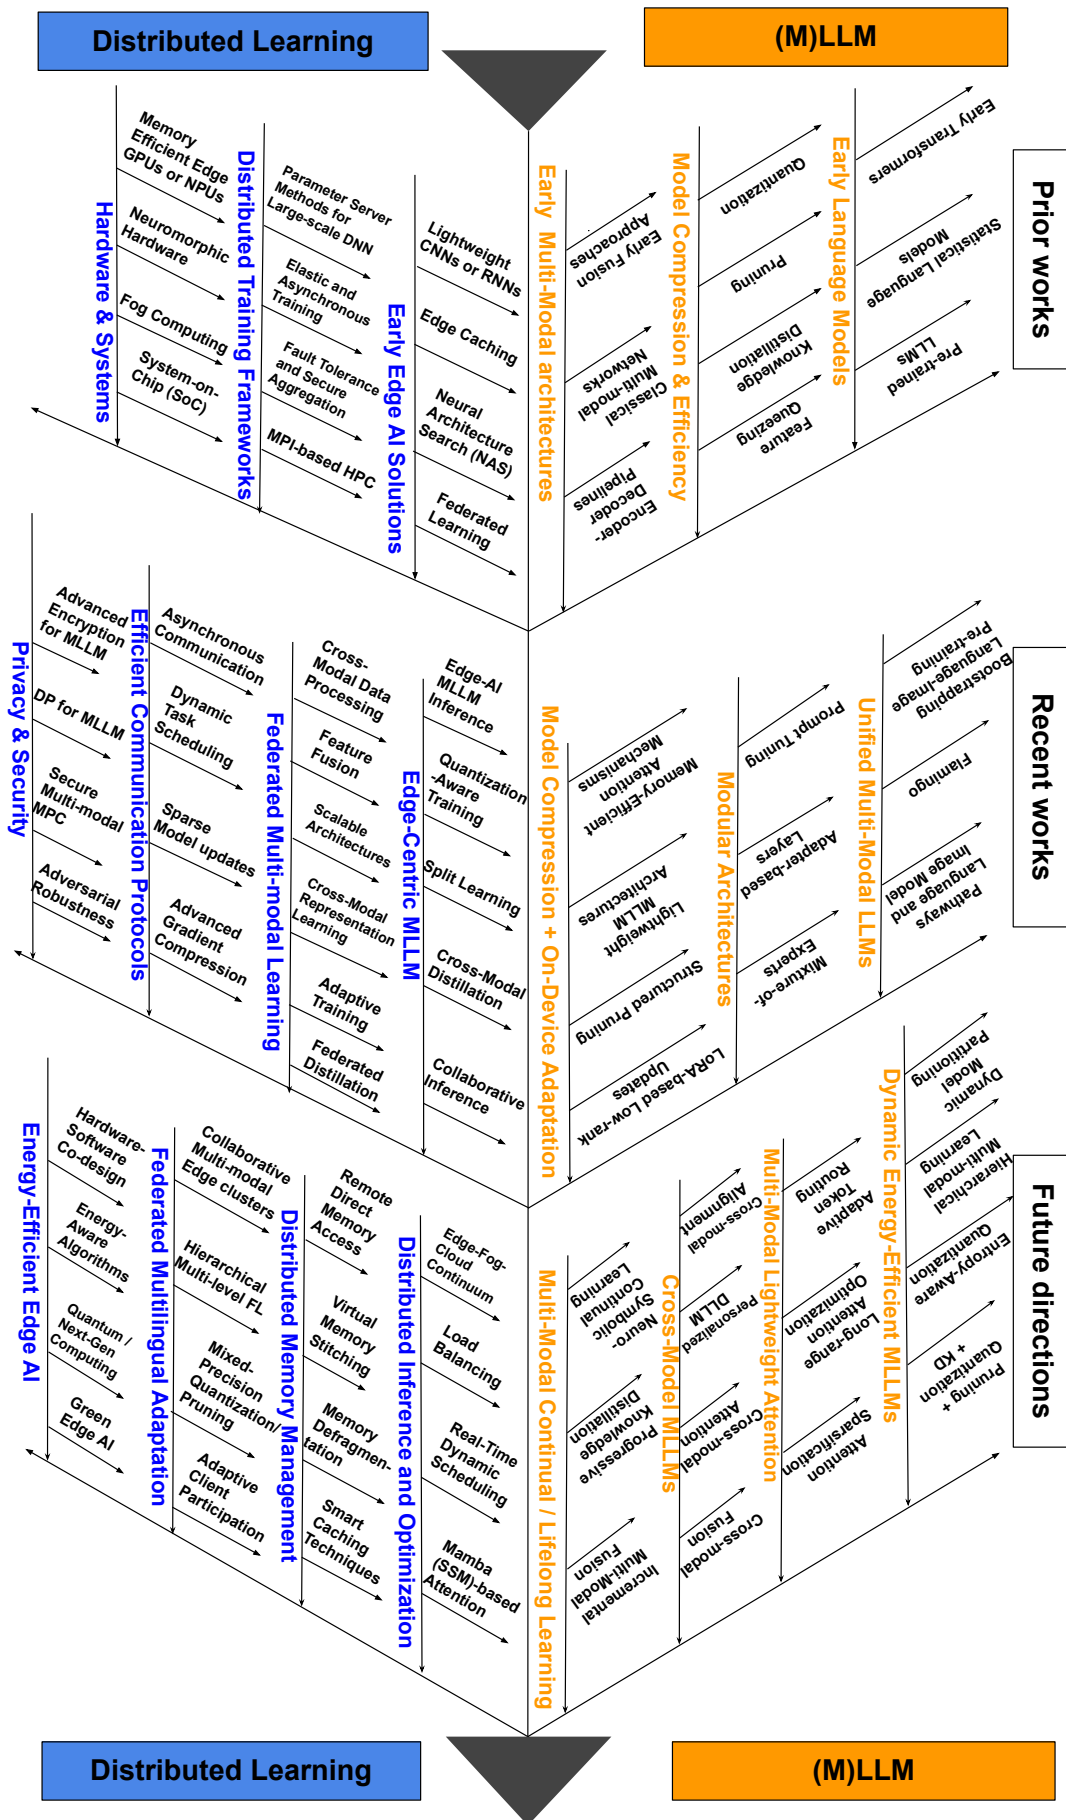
Distributed Learning

(M)LLM

Prior works

Hardware & Systems
Memory Efficient Edge GPUs or NPUs
Neuromorphic Hardware
Fog Computing
System-on-Chip (SoC)

Distributed Training Frameworks
Parameter Server Methods for Large-scale DNN
Elastic and Asynchronous Training
Fault Tolerance and Secure Aggregation
MPI-based HPC

Early Edge AI Solutions
Lightweight CNNs or RNNs
Edge Caching
Neural Architecture Search (NAS)
Federated Learning

Early Multi-Modal architectures
Early Fusion Approaches
Classical Multi-modal Networks
Encoder-Decoder Pipelines

Model Compression & Efficiency
Quantization
Pruning
Knowledge Distillation
Feature Queezing

Early Language Models
Early Transformers
Statistical Language Models
Pre-trained LLMs

Recent works

Privacy & Security
Advanced Encryption for MLLM
DP for MLLM
Secure Multi-modal MPC
Adversarial Robustness

Efficient Communication Protocols
Asynchronous Communication
Dynamic Task Scheduling
Sparse Model updates
Advanced Gradient Compression

Federated Multi-modal Learning
Cross-Modal Data Processing
Feature Fusion
Scalable Architectures
Cross-Modal Representation Learning
Adaptive Training
Federated Distillation

Edge-Centric MLLM
Edge-AI MLLM Inference
Quantization-Aware Training
Split Learning
Cross-Modal Distillation
Collaborative Inference

Model Compression + On-Device Adaptation
Memory-Efficient Attention Mechanisms
Lightweight MLLM Architectures
Structured Pruning
LoRA-based Low-rank Updates

Modular Architectures
Prompt Tuning
Adapter-based Layers
Mixture-of-Experts

Unified Multi-Modal LLMs
Bootstrapping Language-Image Pre-training
Flamingo
Pathways Language and Image Model

Future directions

Energy-Efficient Edge AI
Hardware-Software Co-design
Energy-Aware Algorithms
Quantum / Next-Gen Computing
Green Edge AI

Federated Multilingual Adaptation
Collaborative Multi-modal Edge clusters
Hierarchical Multi-level FL
Mixed-Precision Quantization/ Pruning
Adaptive Client Participation

Distributed Memory Management
Remote Direct Memory Access
Virtual Memory Stitching
Memory Defragmentation
Smart Caching Techniques

Distributed Inference and Optimization
Edge-Fog-Cloud Continuum
Load Balancing
Real-Time Dynamic Scheduling
Mamba (SSM)-based Attention

Multi-Modal Continual / Lifelong Learning
Neuro-Symbolic Continual Learning
Progressive Knowledge Distillation
Incremental Multi-Modal Fusion

Cross-Model MLLMs
Cross-modal Alignment
Personalized DLLM
Cross-modal Attention
Cross-modal Fusion

Multi-Modal Lightweight Attention
Adaptive Token Routing
Long-range Attention Optimization
Attention Sparsification

Dynamic Energy-Efficient MLLMs
Dynamic Model Partitioning
Hierarchical Multi-modal Learning
Entropy-Aware Quantization
Pruning + Quantization + KD

Distributed Learning

(M)LLM